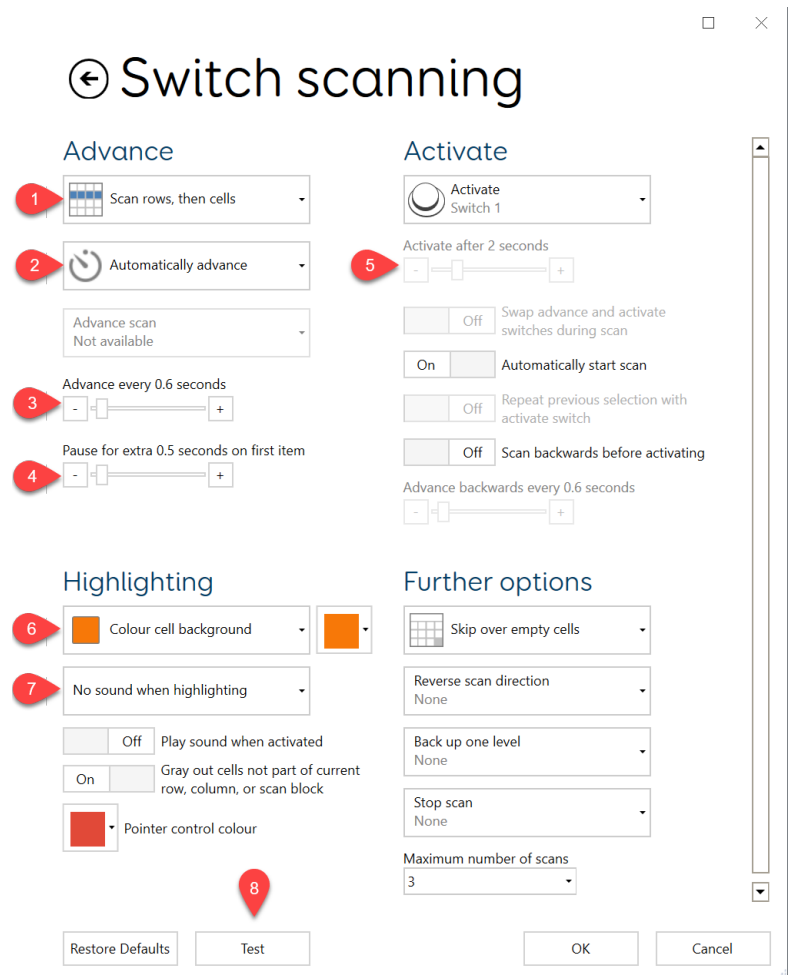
Switch scanning

Advance

1 Scan rows, then cells

2 Automatically advance

Advance scan
Not available

Advance every 0.6 seconds
3 - +

Pause for extra 0.5 seconds on first item
4 - +

Activate

Activate
Switch 1

Activate after 2 seconds
5 - +

Off Swap advance and activate switches during scan

On Automatically start scan

Off Repeat previous selection with activate switch

Off Scan backwards before activating

Advance backwards every 0.6 seconds
- +

Highlighting

6 Colour cell background

7 No sound when highlighting

Off Play sound when activated

On Gray out cells not part of current row, column, or scan block

Pointer control colour

Further options

Skip over empty cells

Reverse scan direction
None

Back up one level
None

Stop scan
None

Maximum number of scans
3

8

Restore Defaults Test OK Cancel